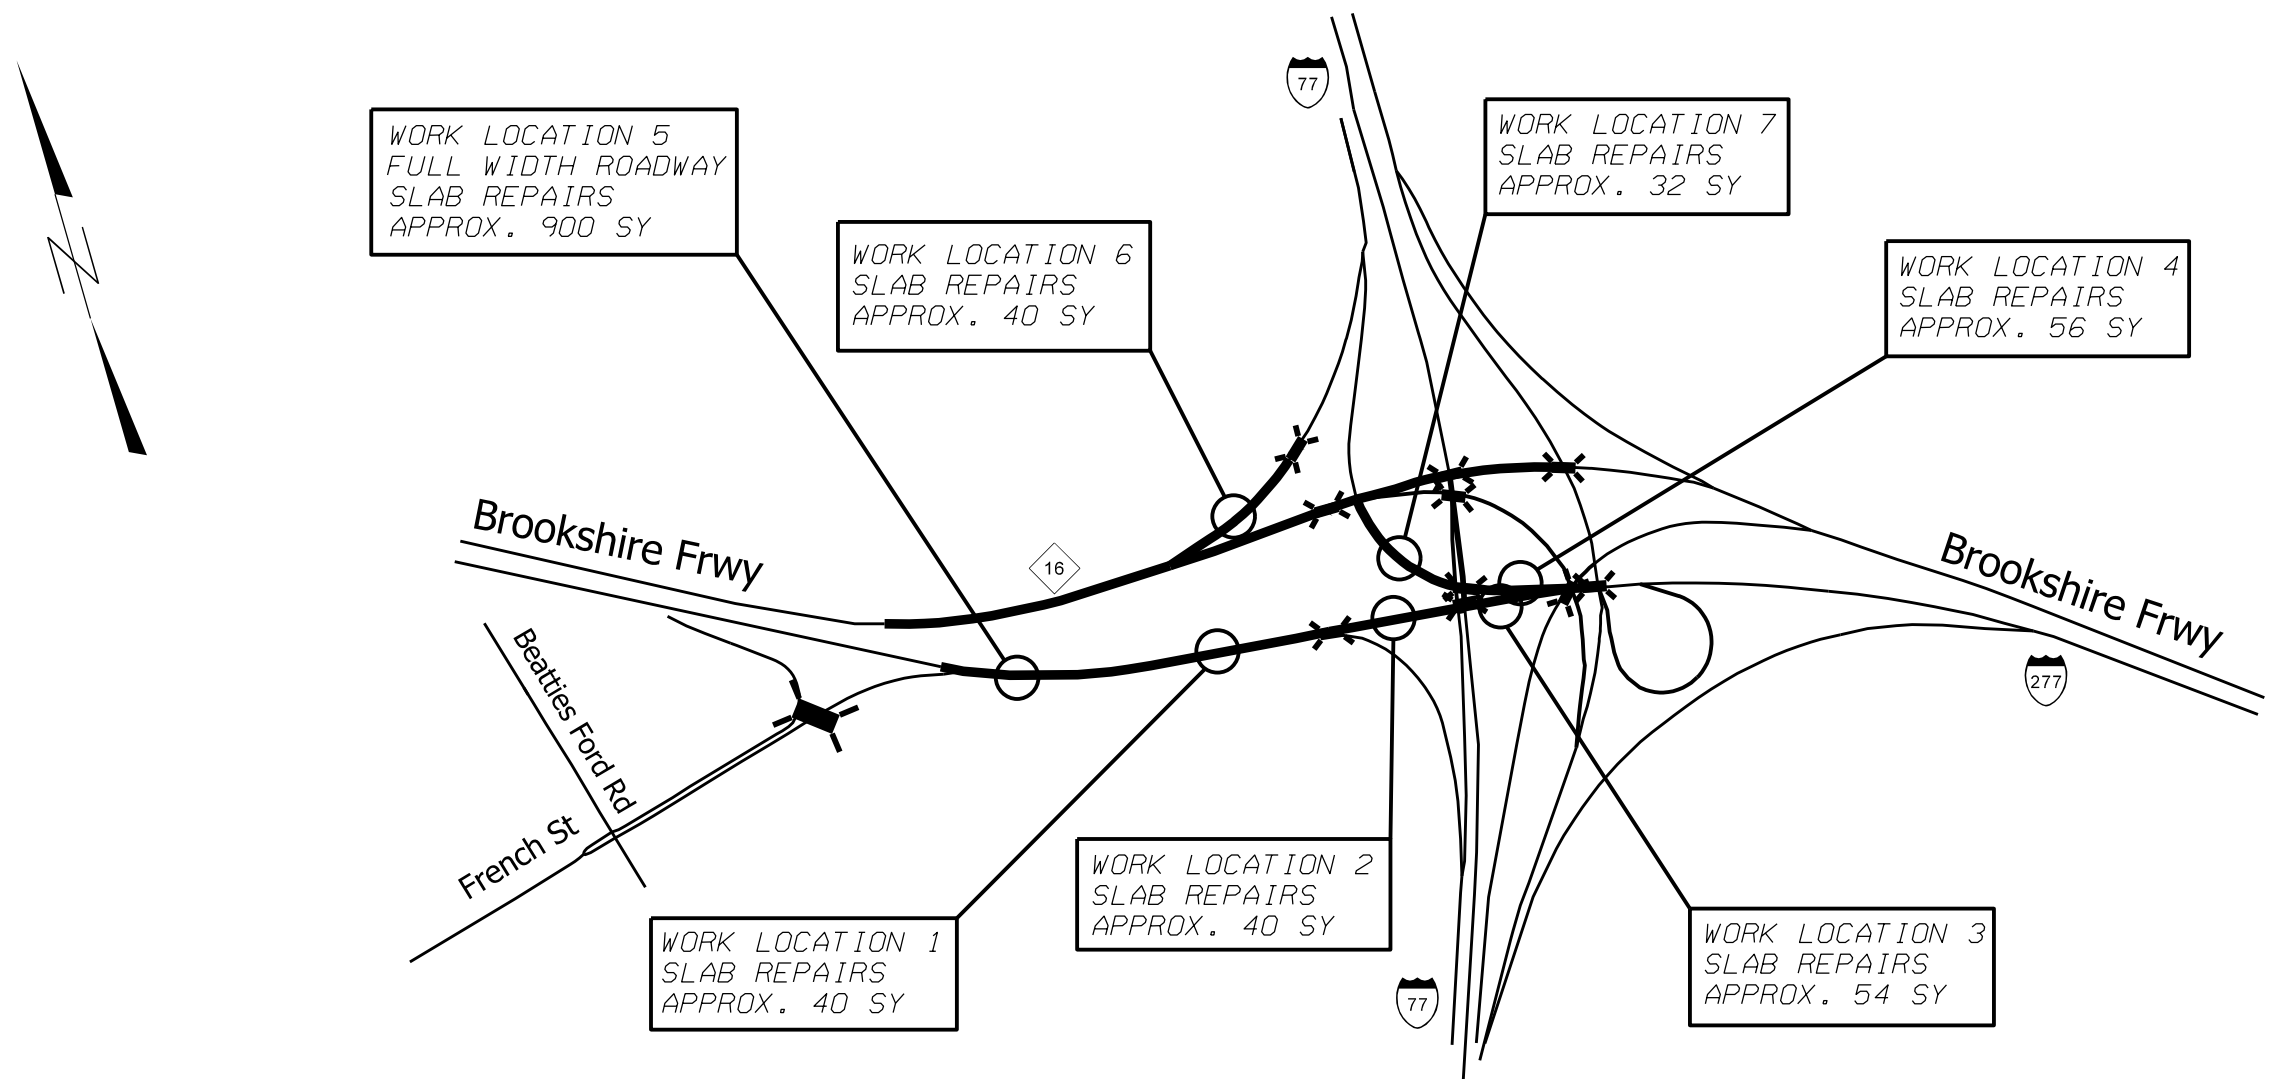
N

77

WORK LOCATION 5
FULL WIDTH ROADWAY
SLAB REPAIRS
APPROX. 900 SY

WORK LOCATION 6
SLAB REPAIRS
APPROX. 40 SY

WORK LOCATION 7
SLAB REPAIRS
APPROX. 32 SY

WORK LOCATION 4
SLAB REPAIRS
APPROX. 56 SY

Brookshire Frwy

16

Brookshire Frwy

277

Beatties Ford Rd

French St

WORK LOCATION 2
SLAB REPAIRS
APPROX. 40 SY

WORK LOCATION 1
SLAB REPAIRS
APPROX. 40 SY

77

WORK LOCATION 3
SLAB REPAIRS
APPROX. 54 SY